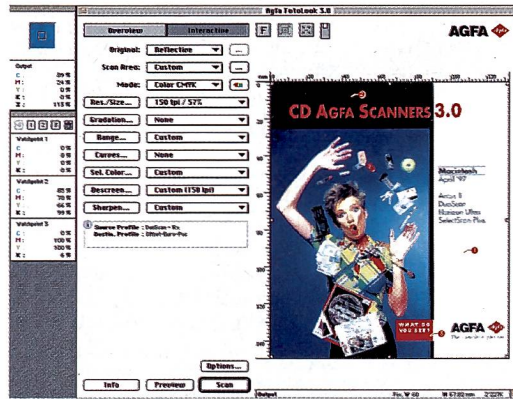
Agfa FotoLook 3.0

Overview
Interactive

AGFA

Original: Reflective
Scan Area: Custom
Mode: Color CMYK
Res./Size... 150 lpi / 57%
Gradation... None
Range... Custom
Curves... None
Sel. Color... Custom
Descreen... Custom (150 lpi)
Sharpen... Custom

Source Profile : DuoScan - Rx
Destin. Profile : Offset-Euro-Pos

Output
C : 39 %
M : 24 %
Y : 0 %
K : 0 %
Σ : 113 %

Valdpoint 1
C : 0 %
M : 0 %
Y : 0 %
K : 0 %

Valdpoint 2
C : 85 %
M : 78 %
Y : 74 %
K : 99 %

Valdpoint 3
C : 0 %
M : 100 %
Y : 100 %
K : 6 %

CD AGFA SCANNERS 3.0

Macintosh
April '97

Arcus II
DuoScan
Horizon Ultra
SelectScan Plus

WHAT DO YOU SEE?

AGFA

Options...

Info
Preview
Scan

Output
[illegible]